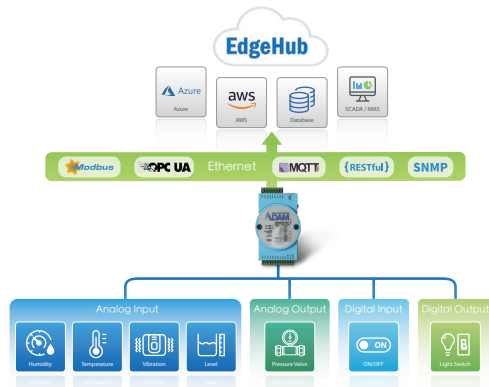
EdgeHub

Azure
Azure

aws
AWS

Database

SCADA / NMS

Modbus
OPC UA
Ethernet
MQTT
{RESTful}
SNMP

ADAM

Analog Input
Humidity
Temperature
Vibration
Level

Analog Output
Pressure Valve

Digital Input
ON
ON/OFF

Digital Output
Light Switch